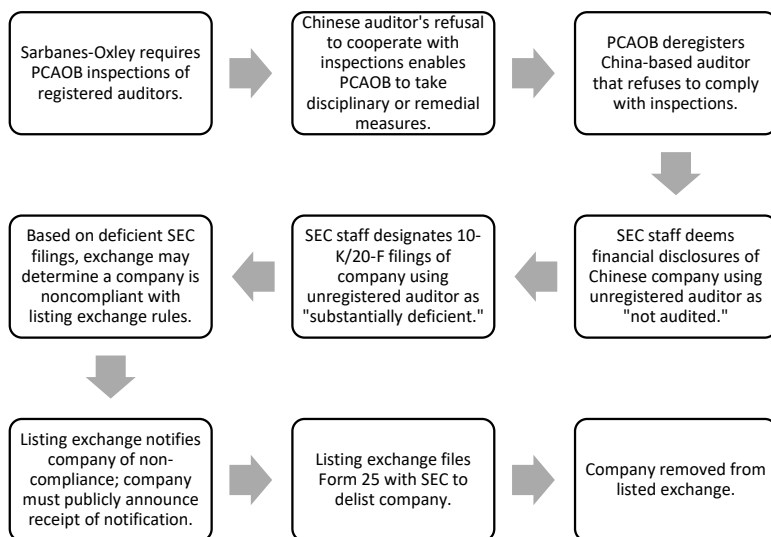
Sarbanes-Oxley requires PCAOB inspections of registered auditors.

Chinese auditor's refusal to cooperate with inspections enables PCAOB to take disciplinary or remedial measures.

PCAOB deregisters China-based auditor that refuses to comply with inspections.

SEC staff deems financial disclosures of Chinese company using unregistered auditor as "not audited."

SEC staff designates 10-K/20-F filings of company using unregistered auditor as "substantially deficient."

Based on deficient SEC filings, exchange may determine a company is noncompliant with listing exchange rules.

Listing exchange notifies company of non-compliance; company must publicly announce receipt of notification.

Listing exchange files Form 25 with SEC to delist company.

Company removed from listed exchange.